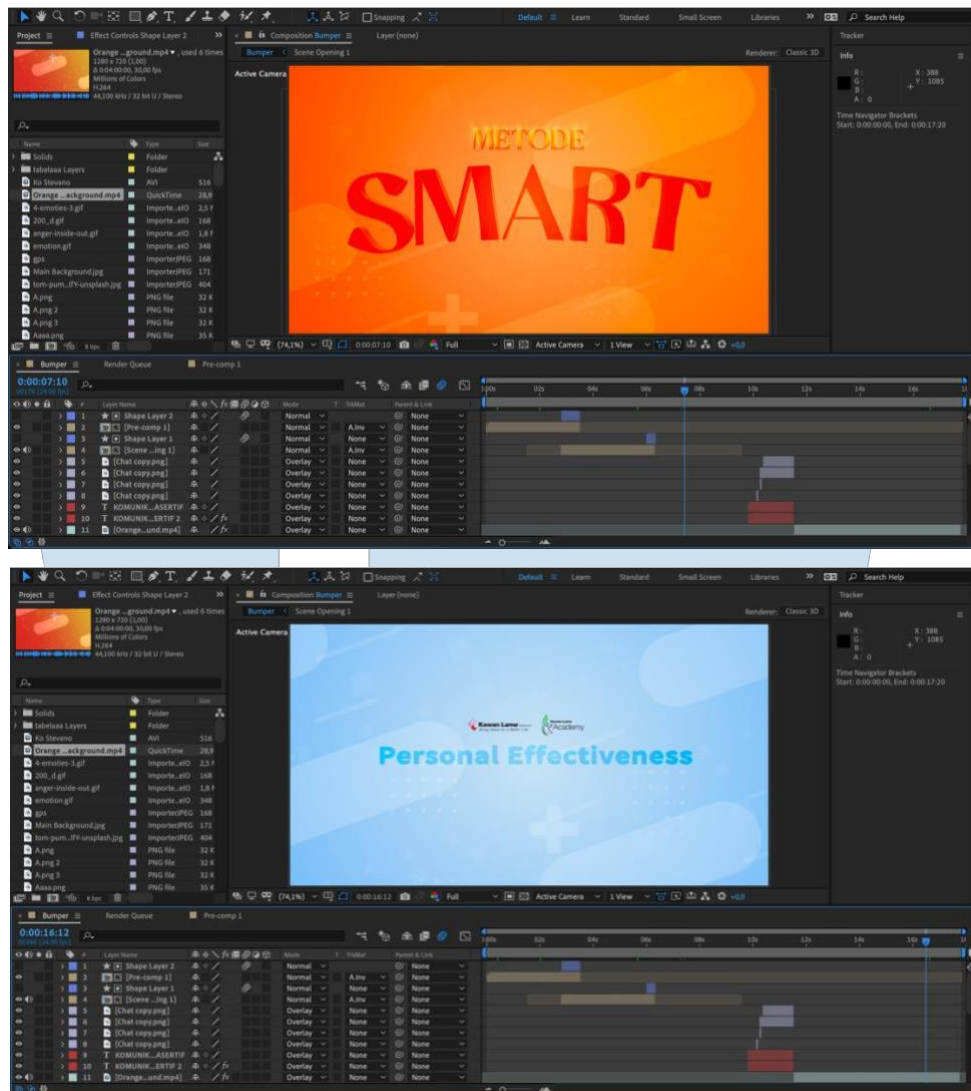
Snapping
Default
Learn
Standard
Small Screen
Libraries
Search Help
Project
Effect Controls Shape Layer 2
Composition Bumper
Layer (none)
Tracker
Orange ...ground.mp4, used 6 times
1280 x 720 (1,00)
Δ 0:04:00:00, 30,00 fps
Millions of Colors
H.264
44,100 kHz / 32 bit U / Stereo
Bumper
Scene Opening 1
Renderer: Classic 3D
Info
Active Camera
R:
G:
B:
A: 0
X: 388
Y: 1085
Time Navigator Brackets
Start: 0:00:00:00, End: 0:00:17:20
METODE
SMART

| Name | Type | Size |
|---|---|---|
| Solids | Folder | |
| tabelaaa Layers | Folder | |
| Ko Stevano | AVI | 516 |
| Orange ...ackground.mp4 | QuickTime | 28,9 |
| 4-emoties-3.gif | Importe...eIO | 2,5 |
| 200_d.gif | Importe...eIO | 168 |
| anger-inside-out.gif | Importe...eIO | 1,8 |
| emotion.gif | Importe...eIO | 348 |
| gps | ImporterJPEG | 168 |
| Main Background.jpg | ImporterJPEG | 171 |
| tom-pum...lfY-unsplash.jpg | ImporterJPEG | 404 |
| A.png | PNG file | 32 K |
| A.png 2 | PNG file | 32 K |
| A.png 3 | PNG file | 32 K |
| Aaaa.png | PNG file | 35 K |

8 bpc
(74,1%)
0:00:07:10
Full
Active Camera
1 View
+0,0
Bumper
Render Queue
Pre-comp 1
0:00:07:10
00:00s 02s 04s 06s 08s 10s 12s 14s 16s

| # | Layer Name | Mode | T TrkMat | Parent & Link |
|---|---|---|---|---|
| 1 | Shape Layer 2 | Normal | | None |
| 2 | [Pre-comp 1] | Normal | A.Inv | None |
| 3 | Shape Layer 1 | Normal | None | None |
| 4 | [Scene ...ing 1] | Normal | A.Inv | None |
| 5 | [Chat copy.png] | Overlay | None | None |
| 6 | [Chat copy.png] | Overlay | None | None |
| 7 | [Chat copy.png] | Overlay | None | None |
| 8 | [Chat copy.png] | Overlay | None | None |
| 9 | KOMUNIK...ASERTIF | Overlay | None | None |
| 10 | KOMUNIK...ERTIF 2 | Overlay | None | None |
| 11 | [Orange...und.mp4] | Overlay | None | None |

Kawan Lama
Academy
Personal Effectiveness
0:00:16:12